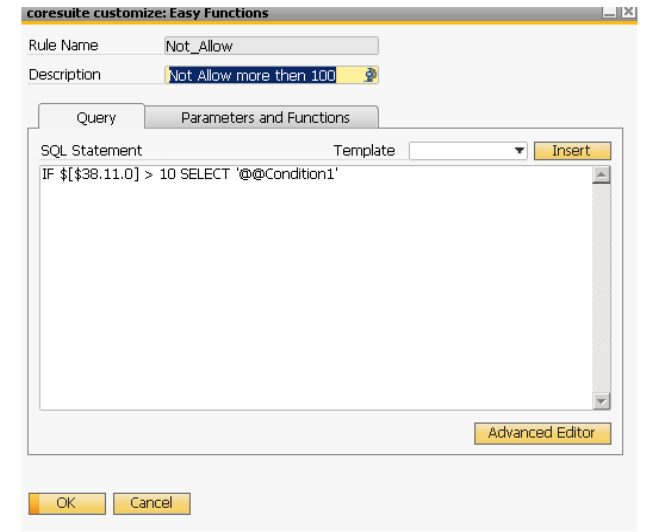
coresuite customize: Easy Functions

Rule Name Not_Allow

Description Not Allow more then 100

Query

Parameters and Functions

SQL Statement

Template

Insert

IF $[$38.11.0] > 10 SELECT '@@Condition1'

Advanced Editor

OK

Cancel